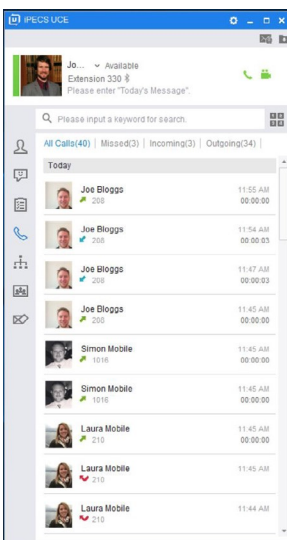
IPECS UCE

Jo... Available
Extension 330
Please enter "Today's Message".

Please input a keyword for search.

All Calls(40) | Missed(3) | Incoming(3) | Outgoing(34) |

Today

Joe Bloggs
208
11:55 AM
00:00:00

Joe Bloggs
208
11:54 AM
00:00:03

Joe Bloggs
208
11:47 AM
00:00:03

Joe Bloggs
208
11:45 AM
00:00:00

Simon Mobile
1016
11:45 AM
00:00:00

Simon Mobile
1016
11:45 AM
00:00:00

Laura Mobile
210
11:45 AM
00:00:00

Laura Mobile
210
11:45 AM

Laura Mobile
210
11:44 AM